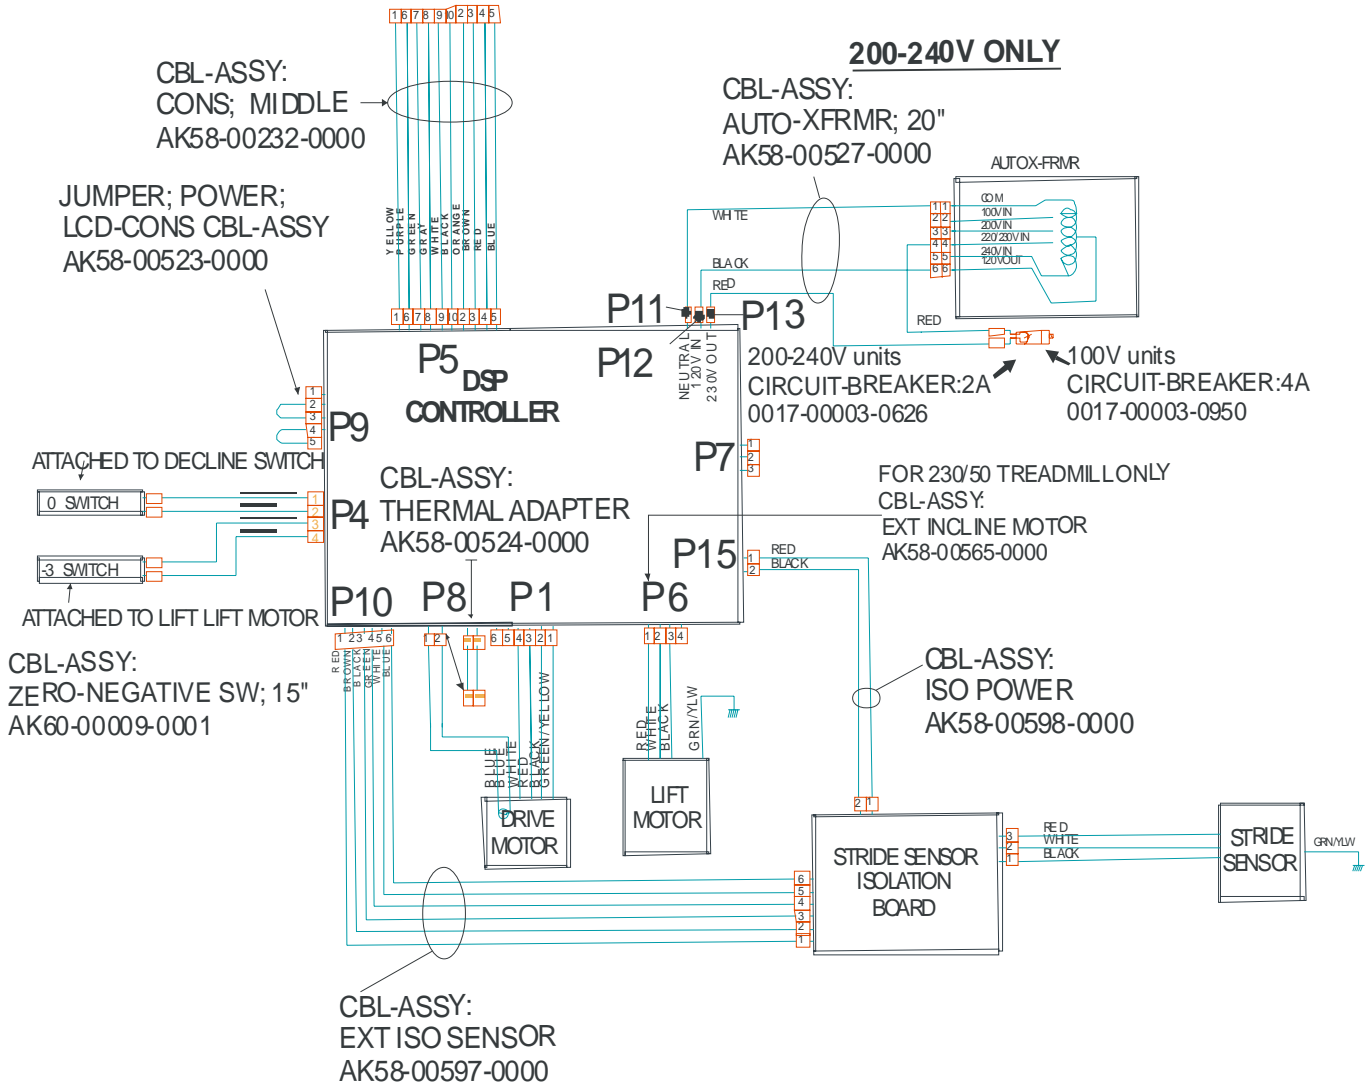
200-240V ONLY

CBL-ASSY:
CONS; MIDDLE
AK58-00232-0000

1 6 7 8 9 10 2 3 4 5

YELLOW PURPLE GREEN GRAY WHITE BLACK ORANGE BROWN RED BLUE

1 6 7 8 9 10 2 3 4 5

JUMPER; POWER;
LCD-CONS CBL-ASSY
AK58-00523-0000

CBL-ASSY:
AUTO-XFRMR; 20"
AK58-00527-0000

AUTOX-FRMR

WHITE
BLACK
RED

1 1 COM
2 2 100VIN
3 3 200VIN
4 4 220/230VIN
5 5 240VIN
6 6 120VOUT

RED

P11
P13
P12
P5
DSP
CONTROLLER

NEUTRAL 120V IN 230V OUT

200-240V units
CIRCUIT-BREAKER:2A
0017-00003-0626

100V units
CIRCUIT-BREAKER:4A
0017-00003-0950

P9
1 2 3 4 5

ATTACHED TO DECLINE SWITCH

0 SWITCH
-3 SWITCH

P4
1 2 3 4

ATTACHED TO LIFT LIFT MOTOR

CBL-ASSY:
THERMAL ADAPTER
AK58-00524-0000

P7
1 2 3

FOR 230/50 TREADMILL ONLY
CBL-ASSY:
EXT INCLINE MOTOR
AK58-00565-0000

P15
1 RED
2 BLACK

P10 P8 P1 P6

1 2 3 4 5 6
1 2
6 5 4 3 2 1
1 2 3 4

CBL-ASSY:
ZERO-NEGATIVE SW; 15"
AK60-00009-0001

RED BROWN BLACK GREEN WHITE BLUE

BLUE BLUE WHITE RED BLACK GREEN/YELLOW

DRIVE MOTOR

RED WHITE BLACK GRN/YLW

LIFT MOTOR

CBL-ASSY:
ISO POWER
AK58-00598-0000

2 1

STRIDE SENSOR
ISOLATION
BOARD

6 5 4 3 2 1

3 RED
2 WHITE
1 BLACK

STRIDE SENSOR

GRN/YLW

CBL-ASSY:
EXT ISO SENSOR
AK58-00597-0000